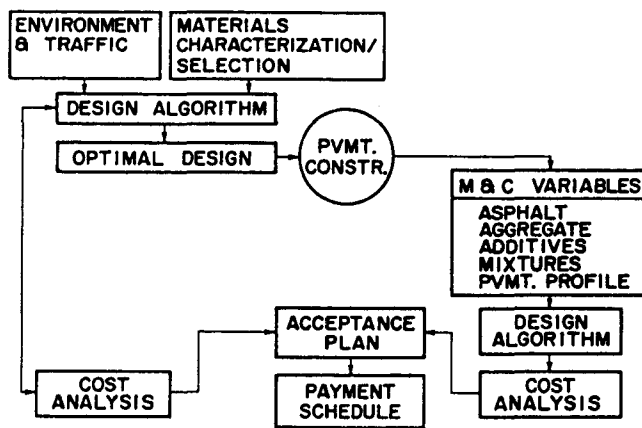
ENVIRONMENT & TRAFFIC

MATERIALS CHARACTERIZATION/ SELECTION

DESIGN ALGORITHM

OPTIMAL DESIGN

PVMT. CONSTR.

M & C VARIABLES

ASPHALT
AGGREGATE
ADDITIVES
MIXTURES
PVMT. PROFILE

DESIGN ALGORITHM

ACCEPTANCE PLAN

COST ANALYSIS

PAYMENT SCHEDULE

COST ANALYSIS